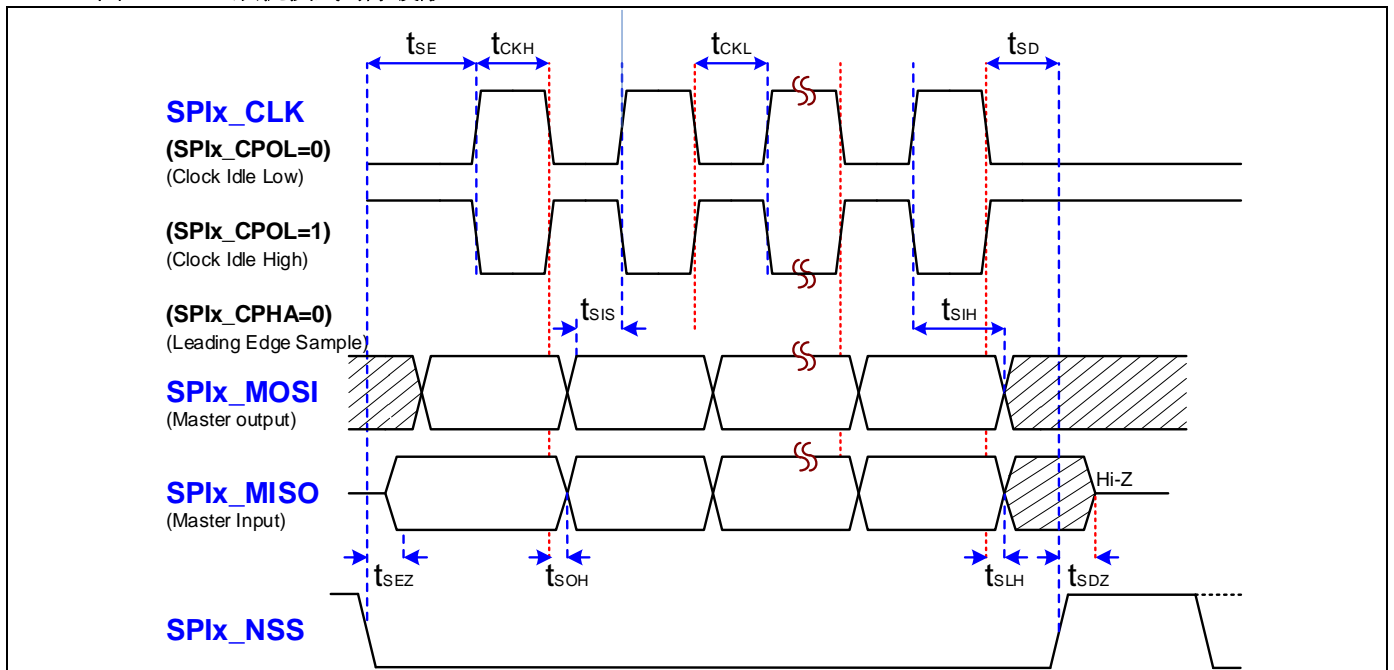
$t_{SE}$ $t_{CKH}$ $t_{CKL}$ $t_{SD}$

SPIx_CLK
(SPIx_CPOL=0)
(Clock Idle Low)

(SPIx_CPOL=1)
(Clock Idle High)

(SPIx_CPHA=0)
(Leading Edge Sample)

$t_{SIS}$ $t_{SIH}$

SPIx_MOSI
(Master output)

SPIx_MISO
(Master Input)

Hi-Z

$t_{SEZ}$ $t_{SOH}$ $t_{SLH}$ $t_{SDZ}$

SPIx_NSS